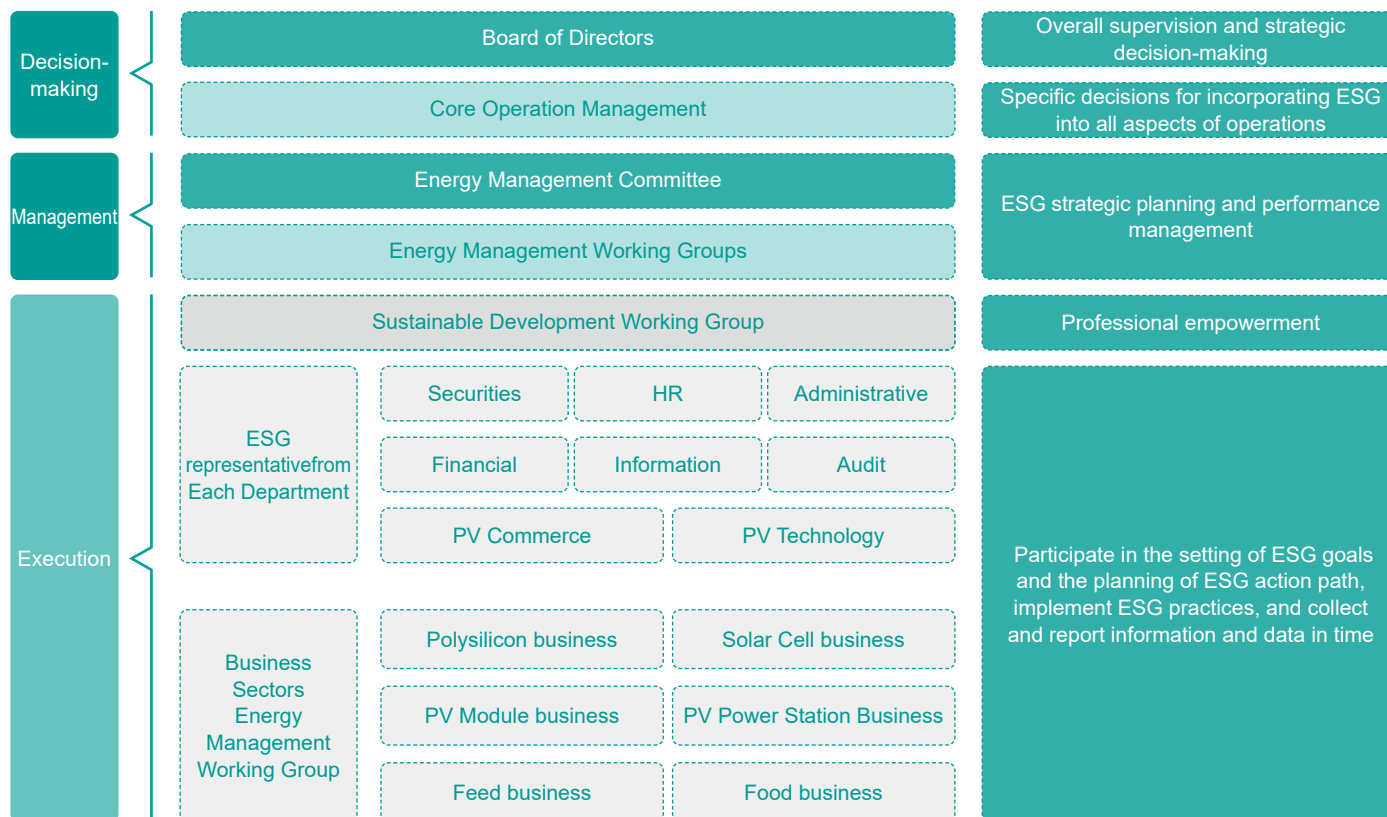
Decision-making

Board of Directors

Overall supervision and strategic decision-making

Core Operation Management

Specific decisions for incorporating ESG into all aspects of operations

Management

Energy Management Committee

Energy Management Working Groups

ESG strategic planning and performance management

Execution

Sustainable Development Working Group

Professional empowerment

ESG representativefrom Each Department

Securities

HR

Administrative

Financial

Information

Audit

PV Commerce

PV Technology

Participate in the setting of ESG goals and the planning of ESG action path, implement ESG practices, and collect and report information and data in time

Business Sectors Energy Management Working Group

Polysilicon business

Solar Cell business

PV Module business

PV Power Station Business

Feed business

Food business